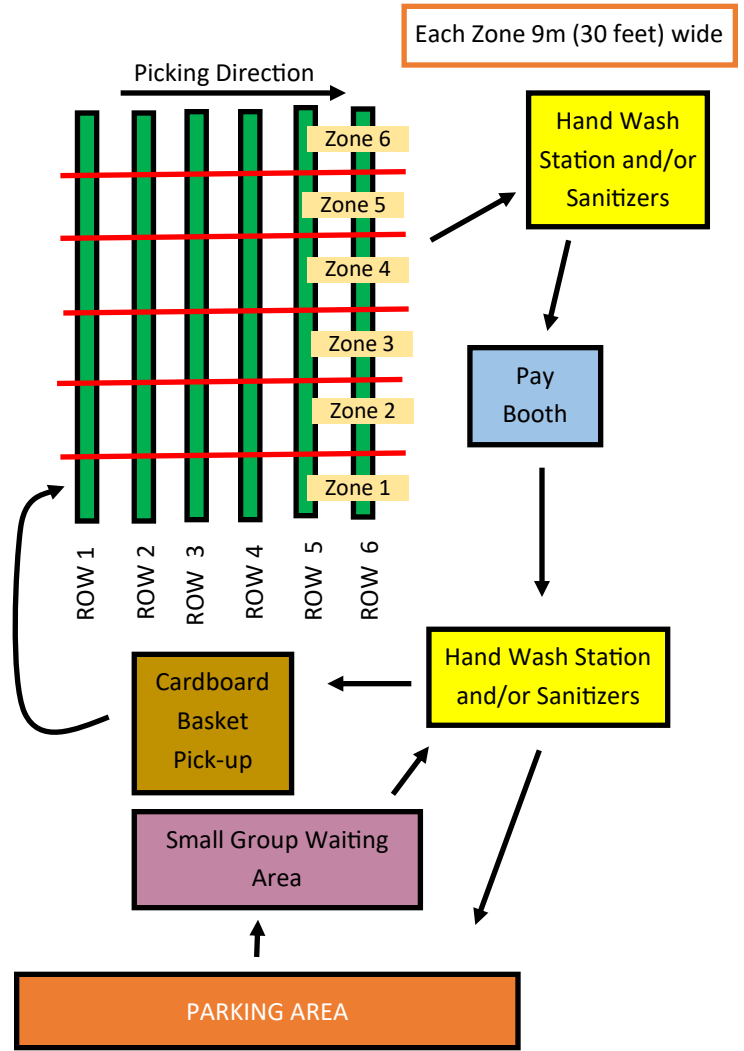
Each Zone 9m (30 feet) wide

Picking Direction

Zone 6
Zone 5
Zone 4
Zone 3
Zone 2
Zone 1

ROW 1
ROW 2
ROW 3
ROW 4
ROW 5
ROW 6

Hand Wash Station and/or Sanitizers

Pay Booth

Hand Wash Station and/or Sanitizers

Cardboard Basket Pick-up

Small Group Waiting Area

PARKING AREA